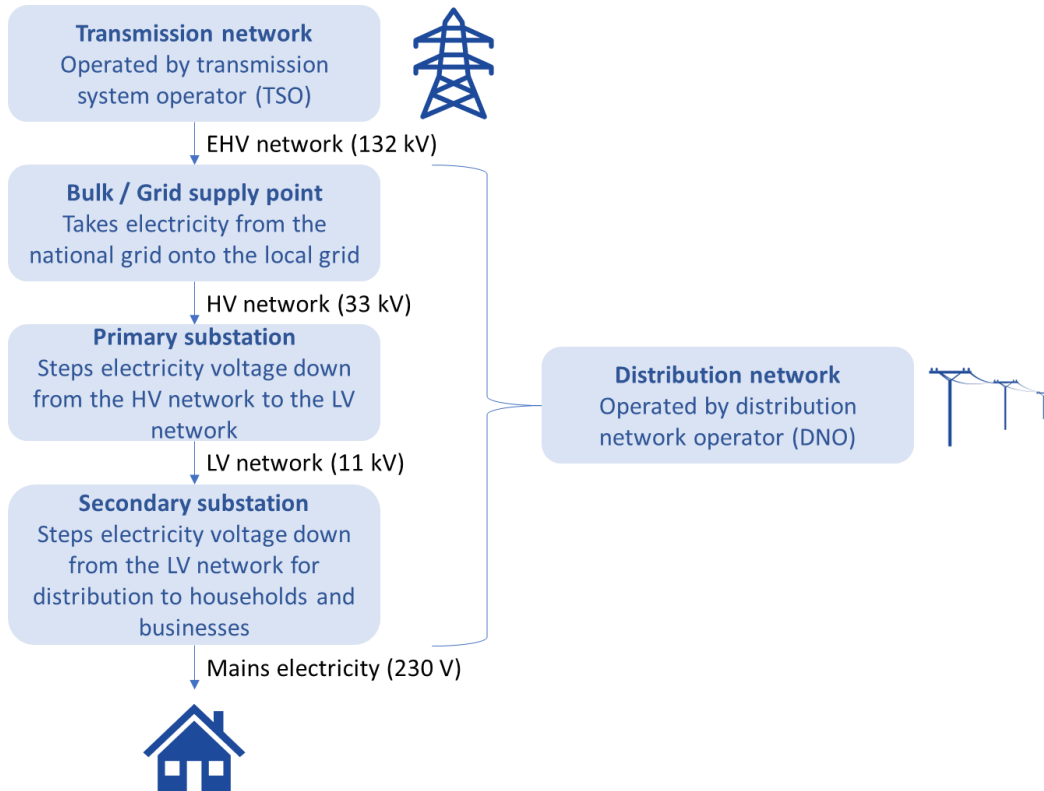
**Transmission network**
Operated by transmission system operator (TSO)

EHV network (132 kV)

**Bulk / Grid supply point**
Takes electricity from the national grid onto the local grid

HV network (33 kV)

**Primary substation**
Steps electricity voltage down from the HV network to the LV network

LV network (11 kV)

**Secondary substation**
Steps electricity voltage down from the LV network for distribution to households and businesses

Mains electricity (230 V)

**Distribution network**
Operated by distribution network operator (DNO)